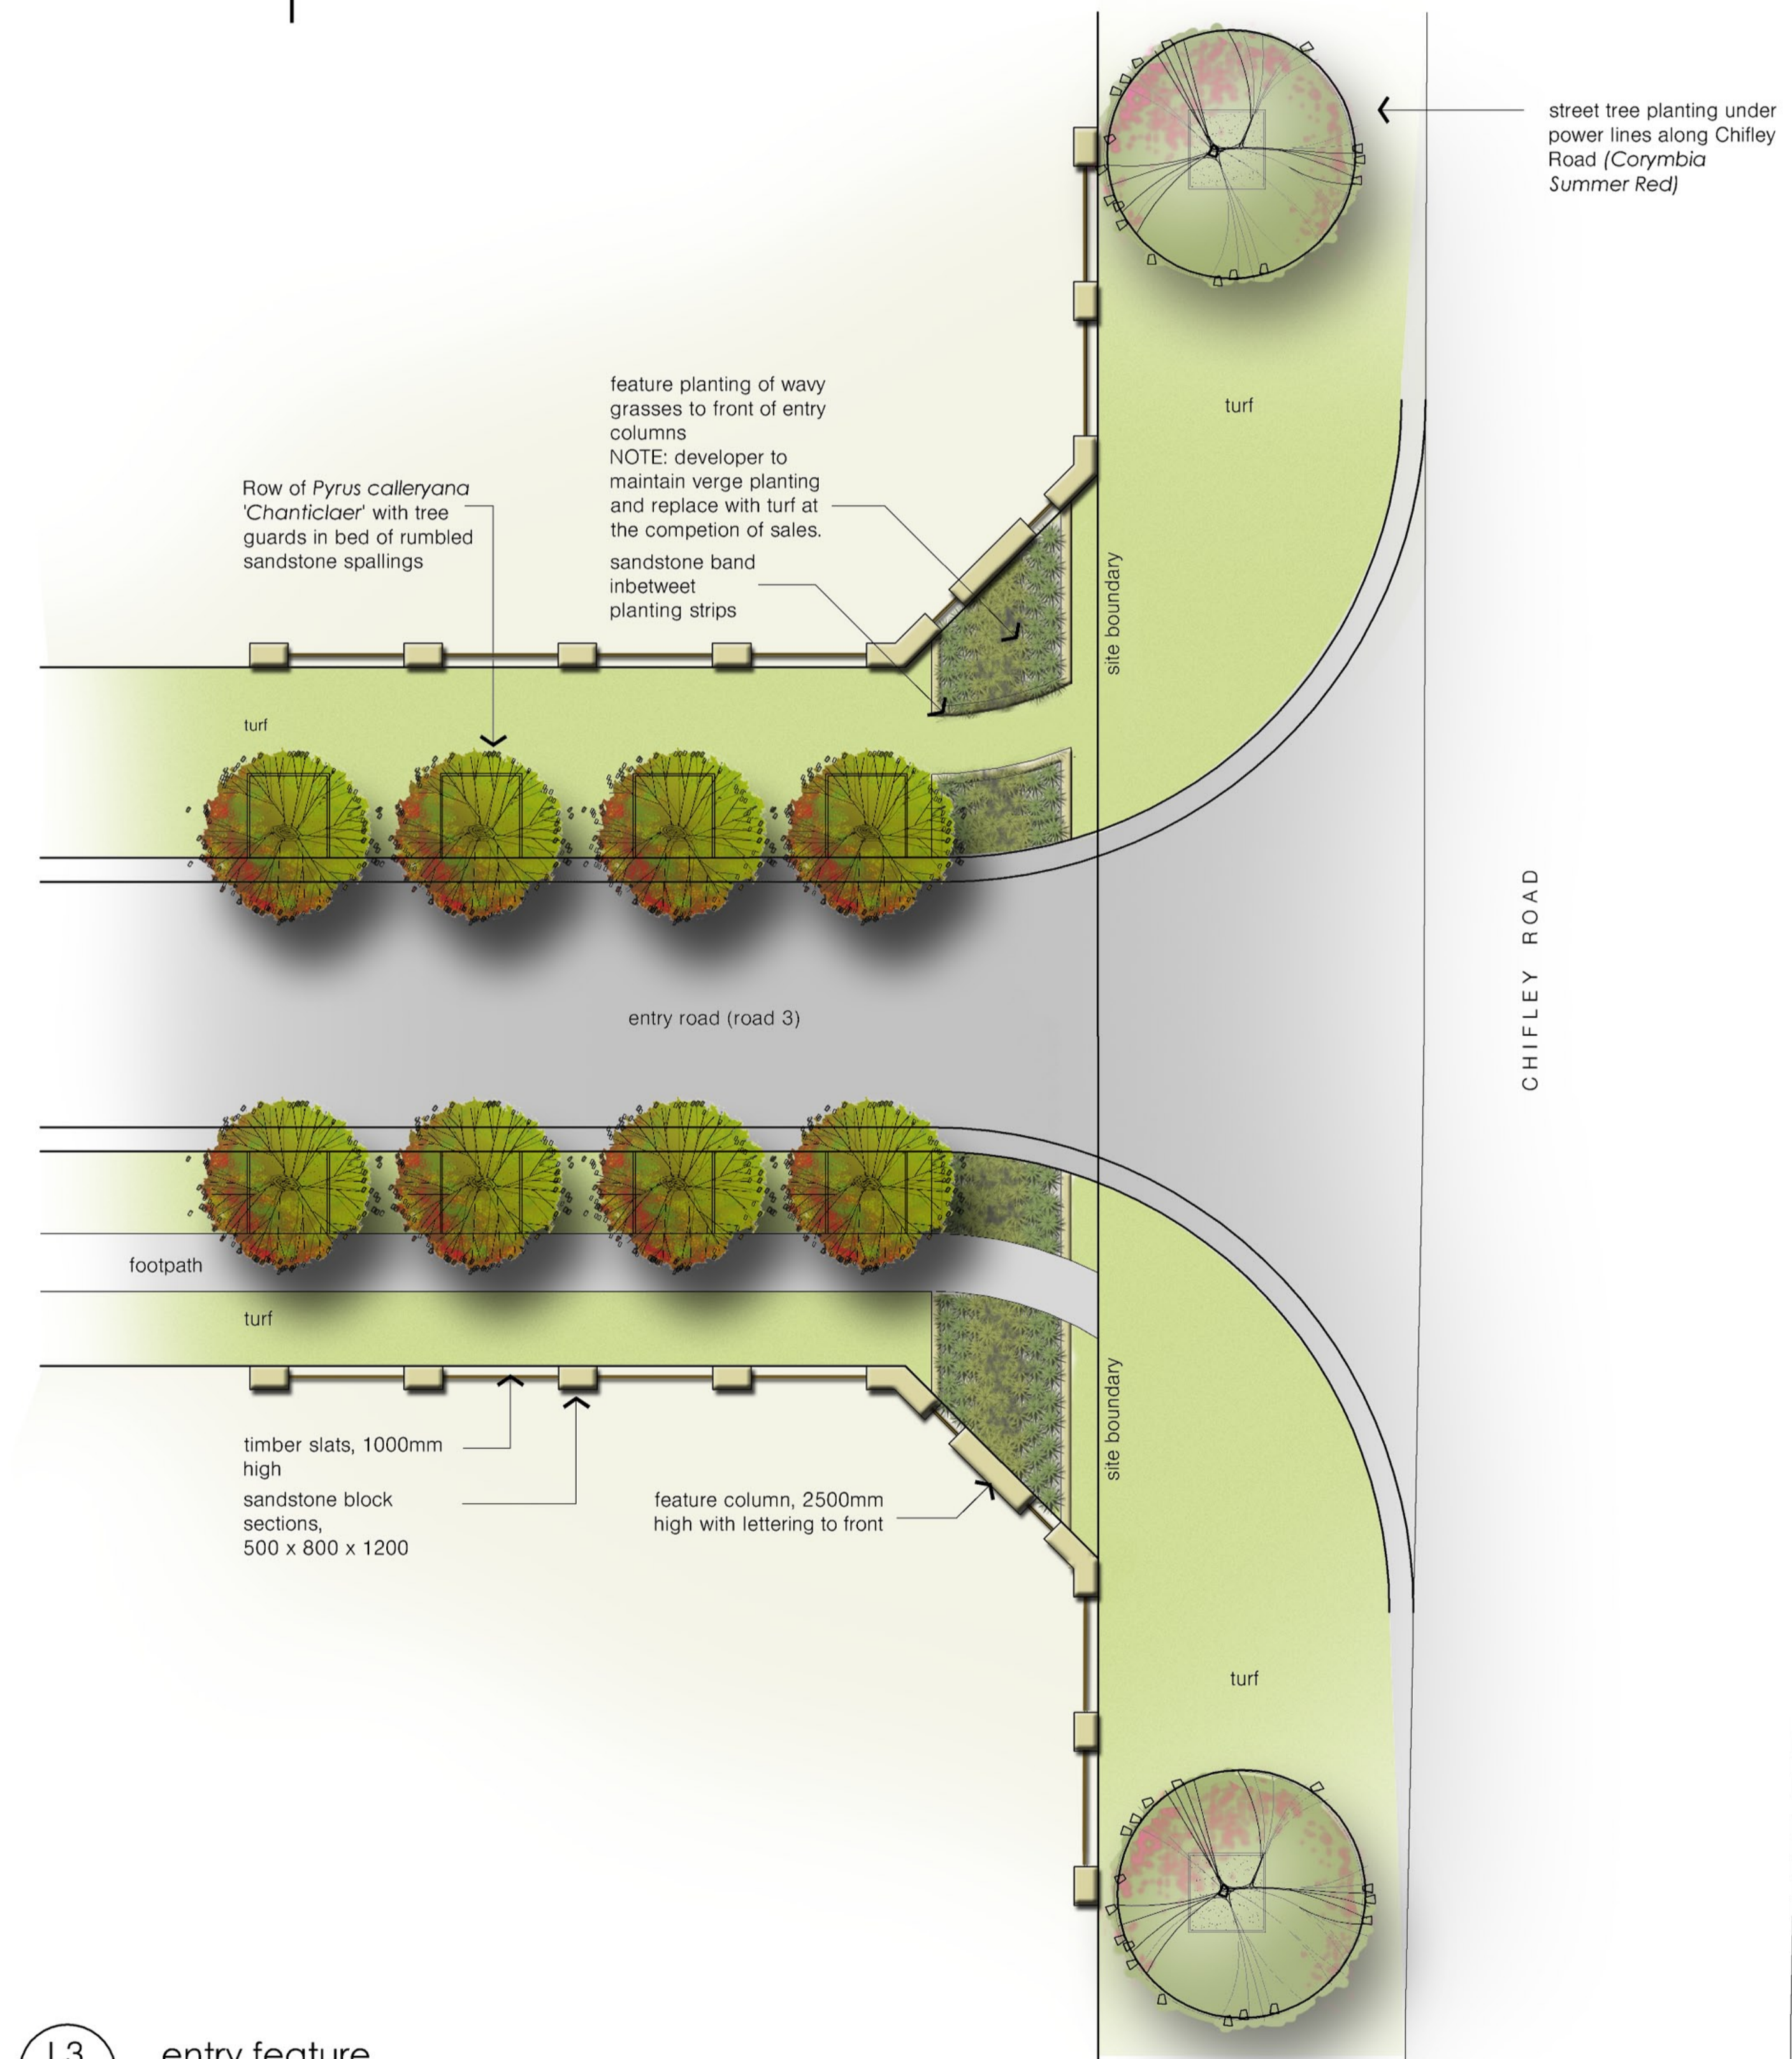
street tree planting under power lines along Chifley Road (Corymbia Summer Red)

feature planting of wavy grasses to front of entry columns
NOTE: developer to maintain verge planting and replace with turf at the competion of sales.

sandstone band inbetweet planting strips

Row of Pyrus calleryana 'Chanticlaer' with tree guards in bed of rumbled sandstone spallings

turf

site boundary

turf

entry road (road 3)

CHIFLEY ROAD

footpath

turf

site boundary

timber slats, 1000mm high

sandstone block sections, 500 x 800 x 1200

feature column, 2500mm high with lettering to front

turf

L3

entry feature